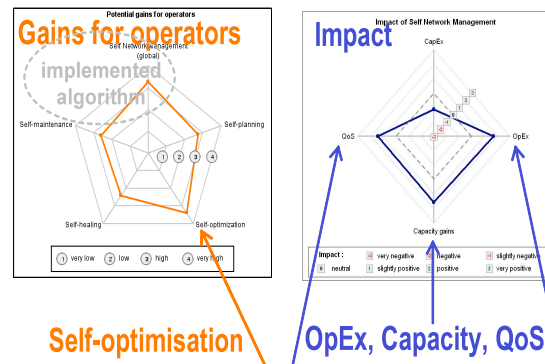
Potential gains for operators

Gains for operators

Self Network management (global)

implemented algorithm

Self-maintenance

Self-planning

1 2 3 4

Self-healing

Self-optimization

1 very low 2 low 3 high 4 very high

Impact

Impact of Self Network Management

CapEx

3
2
1
0
-1
-2

QoS

OpEx

Capacity gains

Impact :
-3 very negative
-2 negative
-1 slightly negative
0 neutral
1 slightly positive
2 positive
3 very positive

Self-optimisation

OpEx, Capacity, QoS